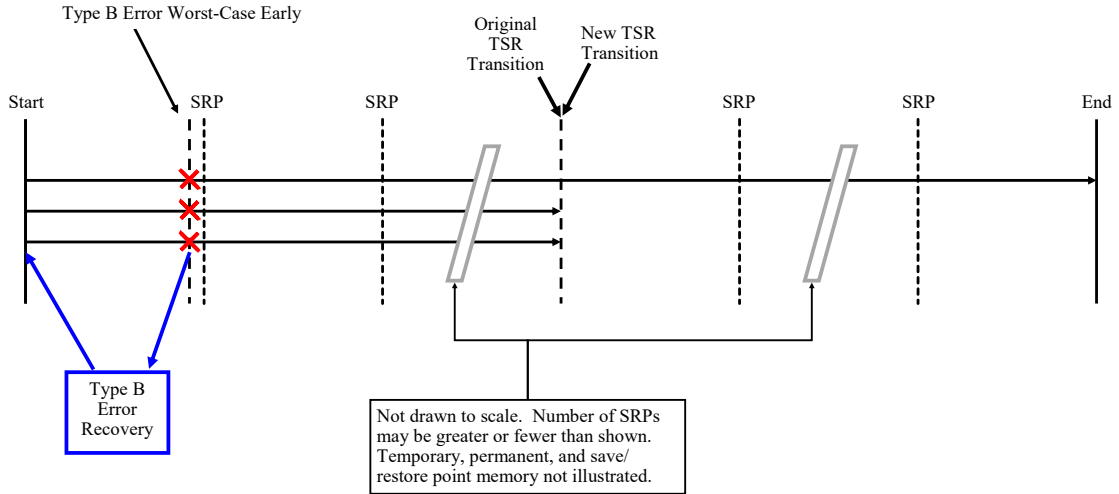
Type B Error Worst-Case Early

Original TSR Transition

New TSR Transition

Start

SRP

SRP

SRP

SRP

End

Type B Error Recovery

Not drawn to scale. Number of SRPs may be greater or fewer than shown. Temporary, permanent, and save/ restore point memory not illustrated.